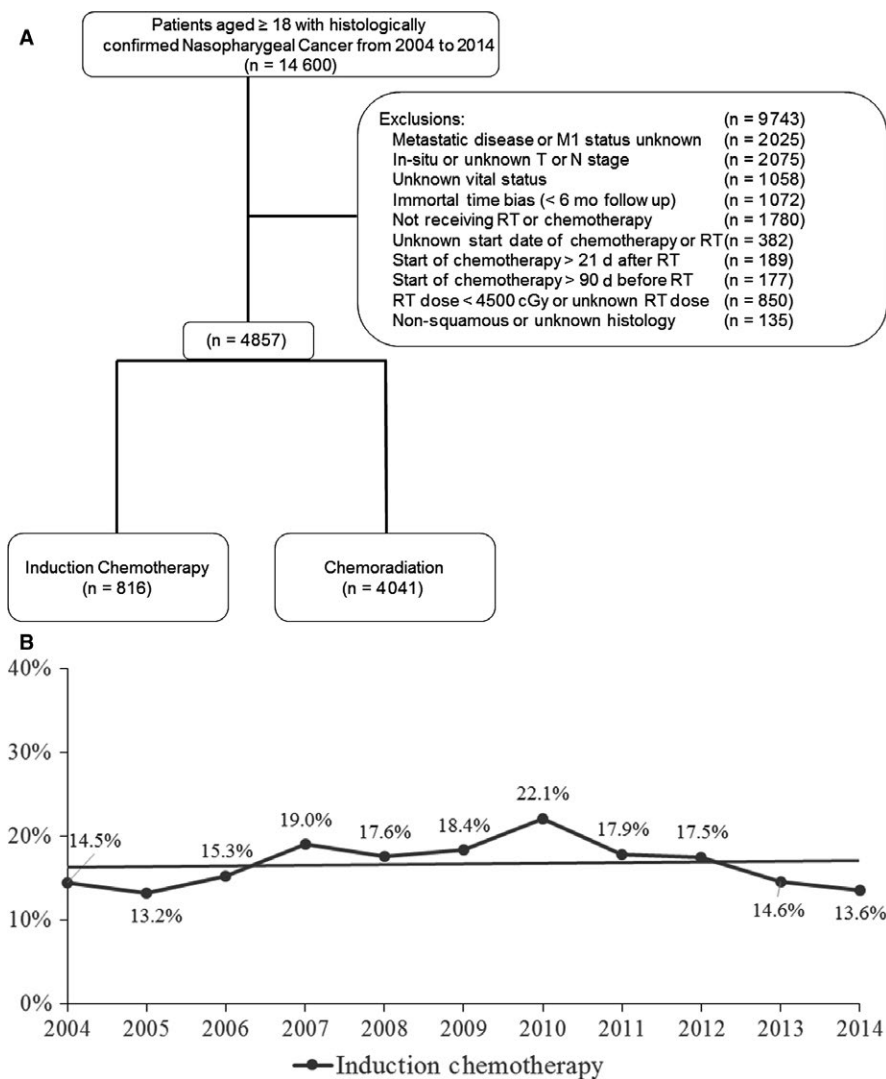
A

Patients aged ≥ 18 with histologically confirmed Nasopharygeal Cancer from 2004 to 2014 (n = 14 600)

| Exclusions: | (n = 9743) |
|---|---|
| Metastatic disease or M1 status unknown | (n = 2025) |
| In-situ or unknown T or N stage | (n = 2075) |
| Unknown vital status | (n = 1058) |
| Immortal time bias (< 6 mo follow up) | (n = 1072) |
| Not receiving RT or chemotherapy | (n = 1780) |
| Unknown start date of chemotherapy or RT | (n = 382) |
| Start of chemotherapy > 21 d after RT | (n = 189) |
| Start of chemotherapy > 90 d before RT | (n = 177) |
| RT dose < 4500 cGy or unknown RT dose | (n = 850) |
| Non-squamous or unknown histology | (n = 135) |

(n = 4857)

Induction Chemotherapy (n = 816)

Chemoradiation (n = 4041)

B

40%
30%
20%
10%
0%

14.5%
13.2%
15.3%
19.0%
17.6%
18.4%
22.1%
17.9%
17.5%
14.6%
13.6%

2004 2005 2006 2007 2008 2009 2010 2011 2012 2013 2014

Induction chemotherapy